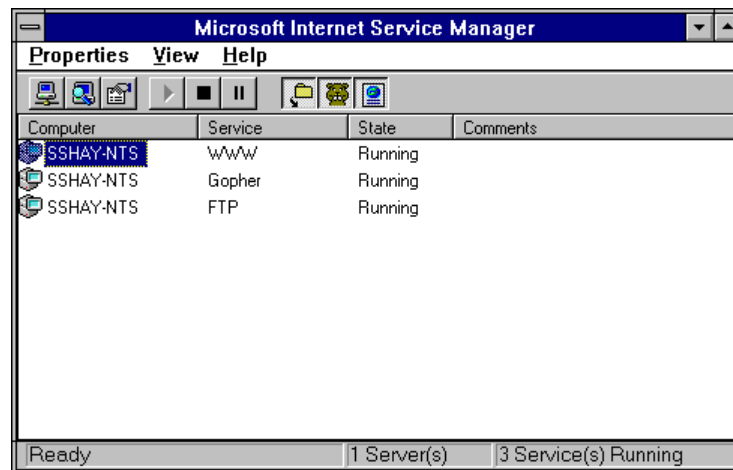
Microsoft Internet Service Manager

Properties View Help

| Computer | Service | State | Comments |
|---|---|---|---|
| SSHAY-NTS | WWW | Running | |
| SSHAY-NTS | Gopher | Running | |
| SSHAY-NTS | FTP | Running | |

Ready | 1 Server(s) | 3 Service(s) Running